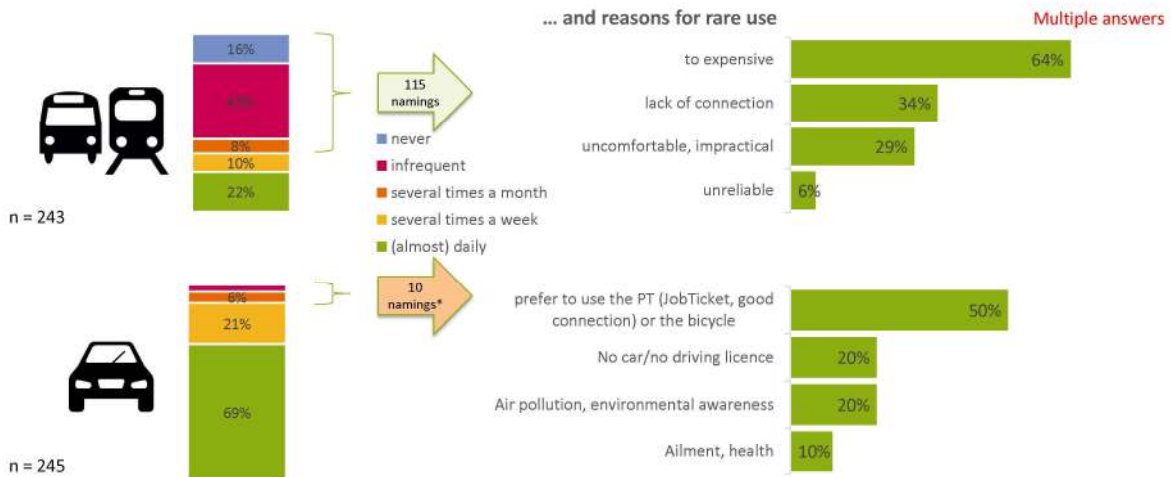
... and reasons for rare use

Multiple answers

16%
43%
8%
10%
22%

n = 243

115 namings

never
infrequent
several times a month
several times a week
(almost) daily

to expensive 64%
lack of connection 34%
uncomfortable, impractical 29%
unreliable 6%

6%
21%
69%

n = 245

10 namings*

prefer to use the PT (JobTicket, good connection) or the bicycle 50%
No car/no driving licence 20%
Air pollution, environmental awareness 20%
Ailment, health 10%